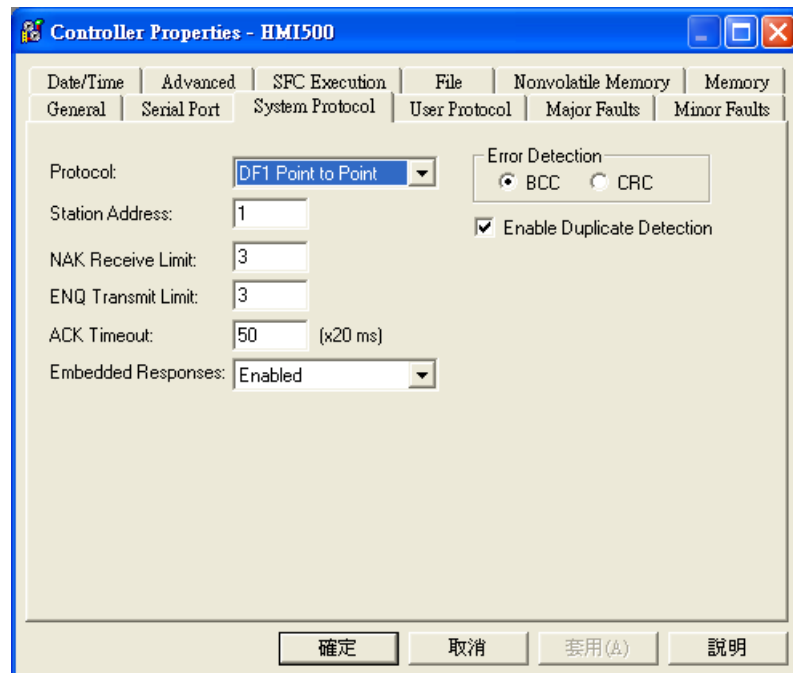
Controller Properties - HMI500

Date/Time | Advanced | SFC Execution | File | Nonvolatile Memory | Memory
General | Serial Port | System Protocol | User Protocol | Major Faults | Minor Faults

Protocol: DF1 Point to Point

Station Address: 1

NAK Receive Limit: 3

ENQ Transmit Limit: 3

ACK Timeout: 50 (x20 ms)

Embedded Responses: Enabled

Error Detection
BCC CRC

Enable Duplicate Detection

確定 取消 套用(A) 說明